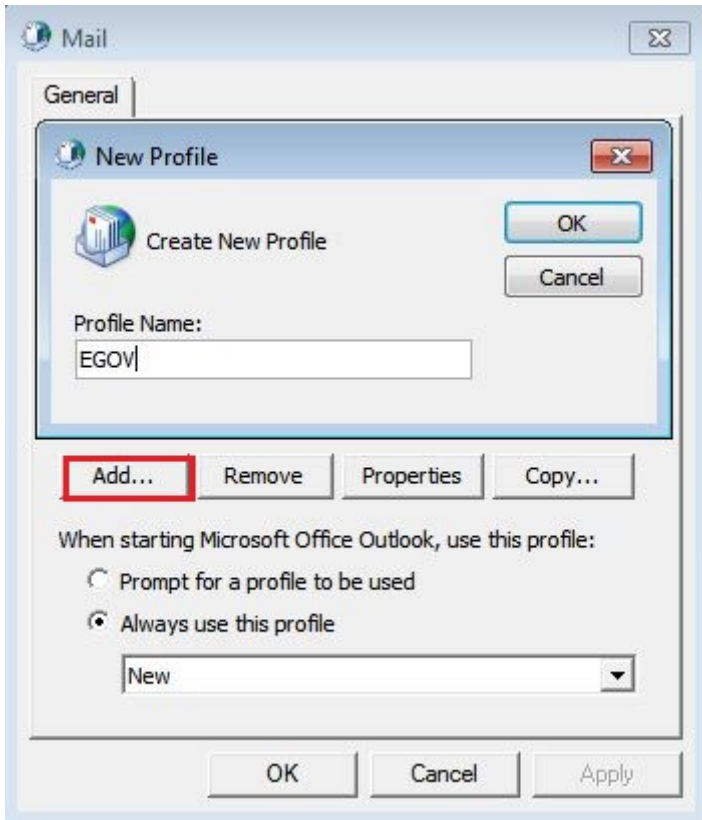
Mail

General

New Profile

Create New Profile

OK

Cancel

Profile Name:

EGOV

Add...

Remove

Properties

Copy...

When starting Microsoft Office Outlook, use this profile:

Prompt for a profile to be used

Always use this profile

New

OK

Cancel

Apply